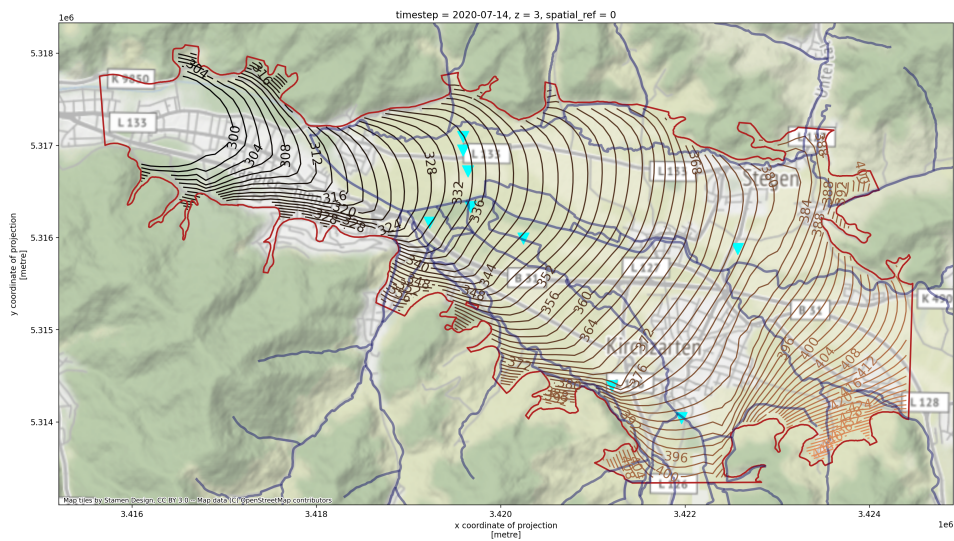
timestep = 2020-07-14, z = 3, spatial_ref = 0

1e6

5.318
5.317
5.316
5.315
5.314

y coordinate of projection
[metre]

K 4950
L 133
L 133
L 133
L 127
B 31
B 31
K 4900
L 128
L 126
Stegen
Kirchzarten

304
316
300
304
308
312
328
332
336
316
320
324
328
340
344
348
352
356
360
364
368
372
376
380
384
388
392
396
400
404
408
412
416

Map tiles by Stamen Design, CC BY 3.0 -- Map data (C) OpenStreetMap contributors

3.416
3.418
3.420
3.422
3.424
1e6

x coordinate of projection
[metre]